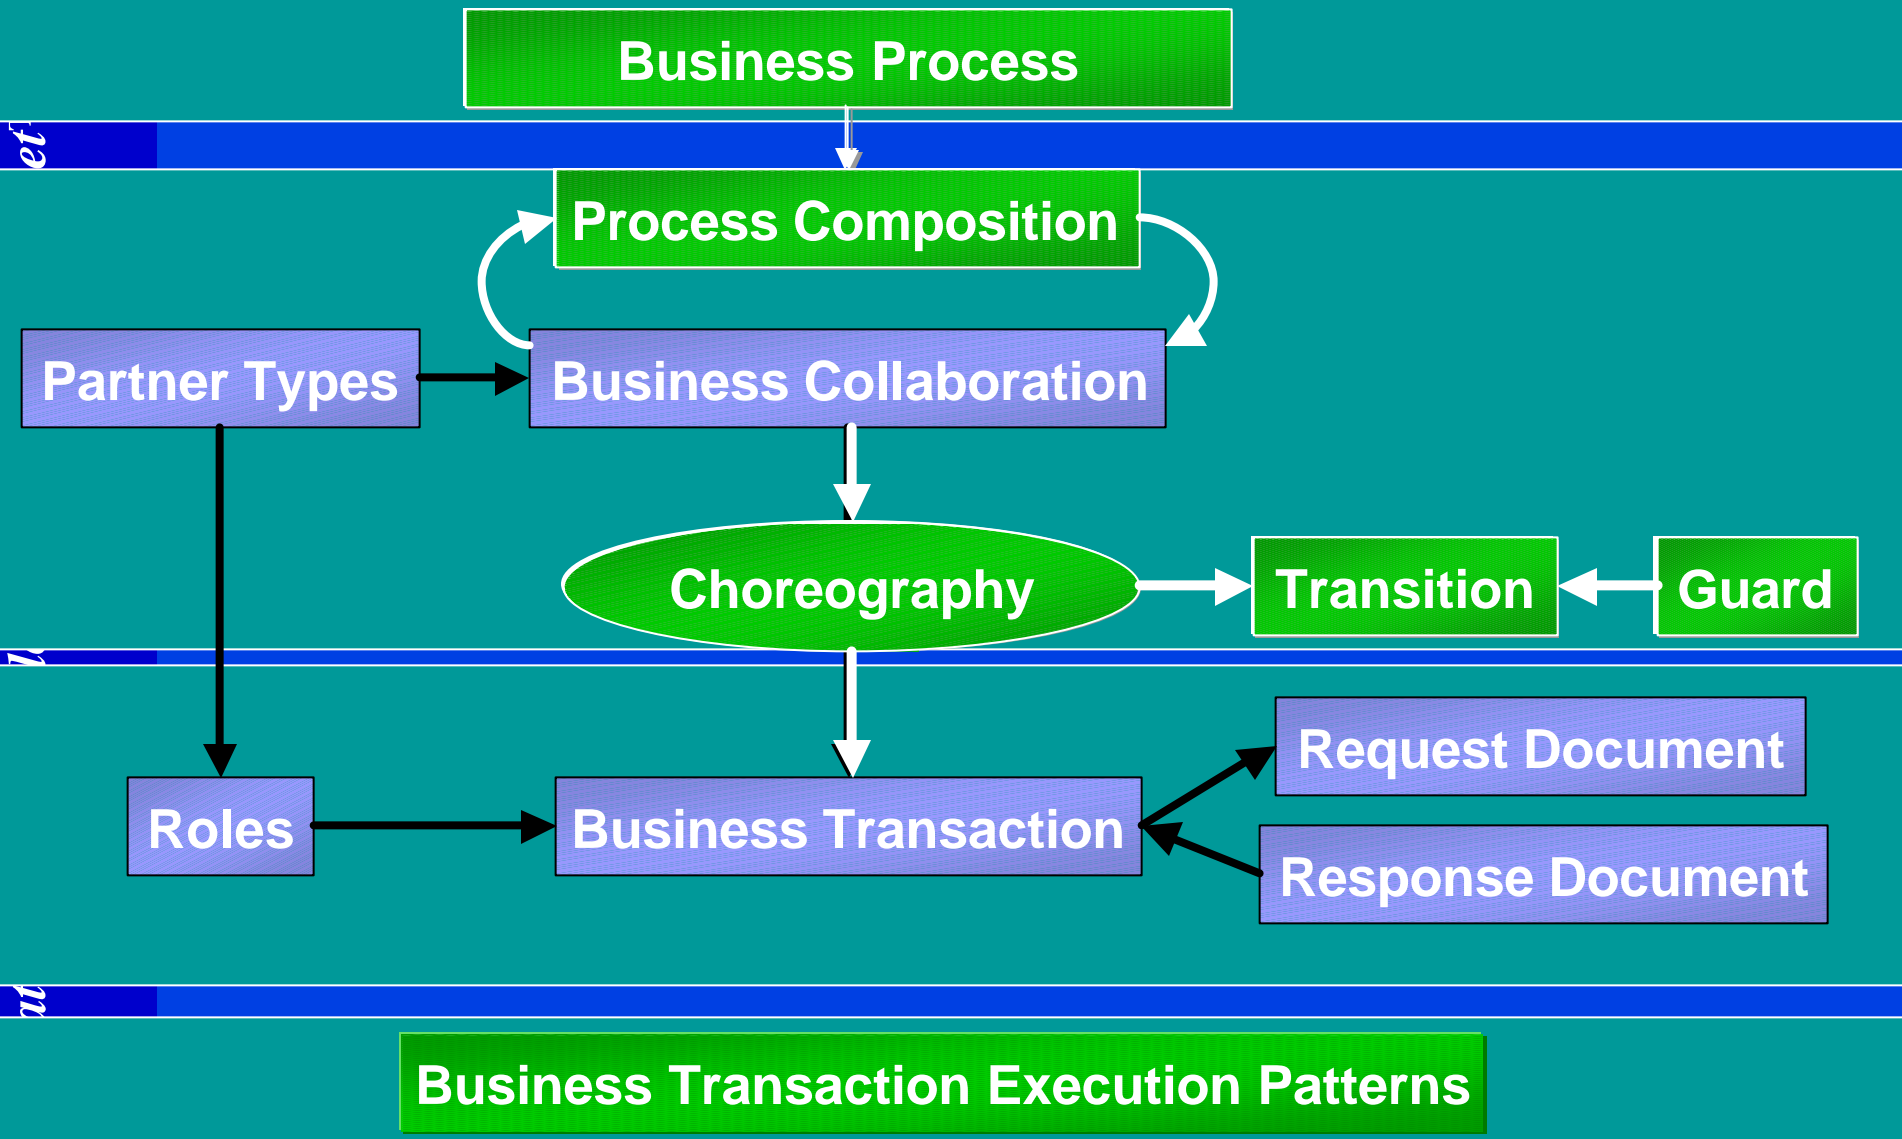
Business Process

Process Composition

Partner Types

Business Collaboration

Choreography

Transition

Guard

Request Document

Roles

Business Transaction

Response Document

Business Transaction Execution Patterns